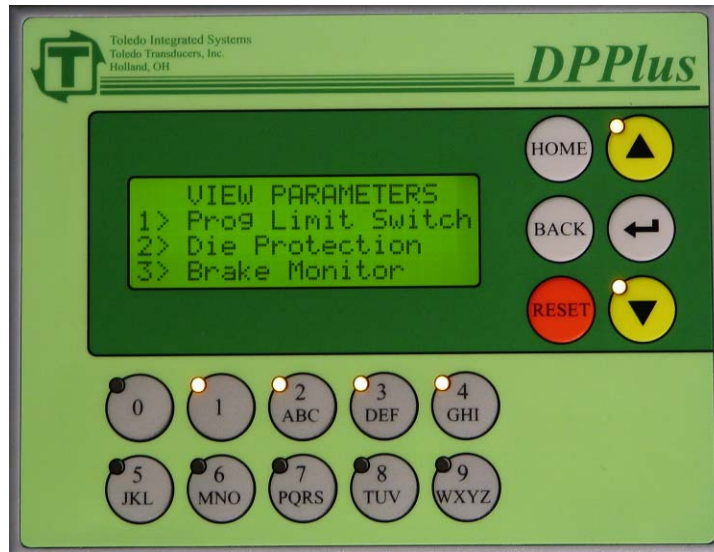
Toledo Integrated Systems
Toledo Transducers, Inc.
Holland, OH

DPPlus

VIEW PARAMETERS
1> Prog Limit Switch
2> Die Protection
3> Brake Monitor

HOME
BACK
RESET

0
1
2 ABC
3 DEF
4 GHI
5 JKL
6 MNO
7 PQRS
8 TUV
9 WXYZ